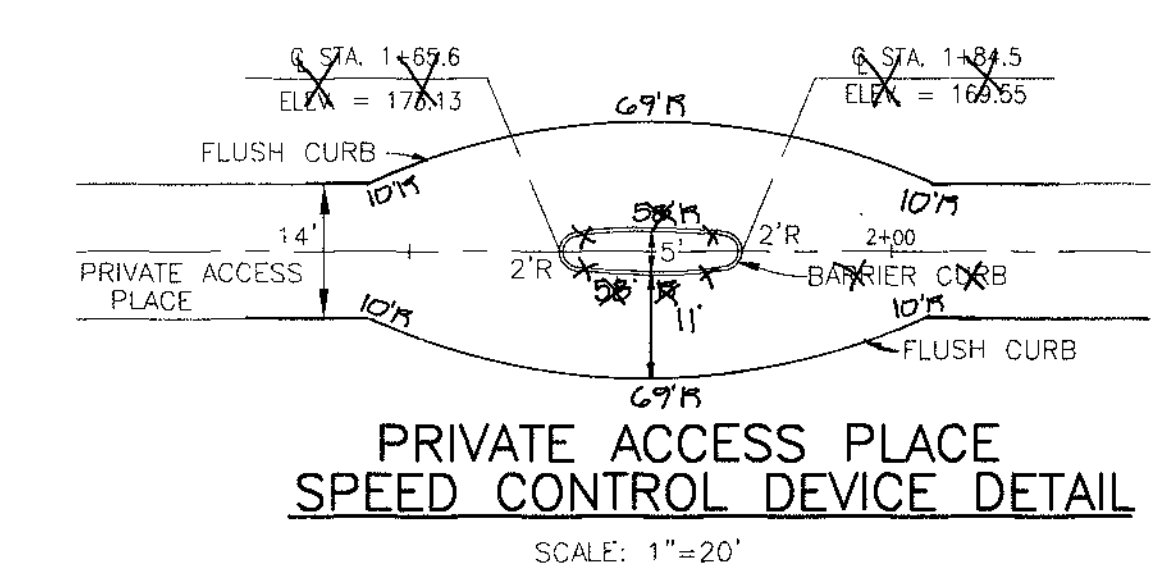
℄ STA. 1+65.6
ELEV = 170.13

℄ STA. 1+84.5
ELEV = 169.55

69'R

FLUSH CURB

10'R

10'R

58'R

14'

5'

2'R

2+00

2'R

PRIVATE ACCESS PLACE

BARRIER CURB

10'R

58'

11'

10'R

FLUSH CURB

69'R

PRIVATE ACCESS PLACE
SPEED CONTROL DEVICE DETAIL

SCALE: 1"=20'